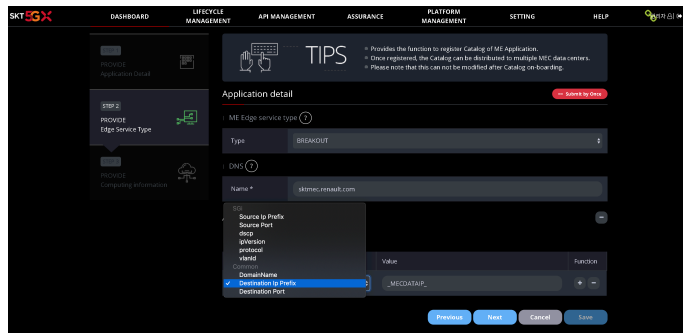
SKT 5GX

DASHBOARD

LIFECYCLE MANAGEMENT

API MANAGEMENT

ASSURANCE

PLATFORM MANAGEMENT

SETTING

HELP

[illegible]

STEP 1
PROVIDE
Application Detail

STEP 2
PROVIDE
Edge Service Type

STEP 3
PROVIDE
Computing information

TIPS

Provides the function to register Catalog of ME Application.
Once registered, the Catalog can be distributed to multiple MEC data centers.
Please note that this can not be modified after Catalog on-boarding.

Application detail

Submit by Onto

ME Edge service type ?

Type

BREAKOUT

DNS ?

Name *

sktmec.renault.com

SGi
Source Ip Prefix
Source Port
dscp
ipVersion
protocol
vlanId
Common
DomainName
✓ Destination Ip Prefix
Destination Port

Value

Function

_MECDATAIP_

Previous

Next

Cancel

Save